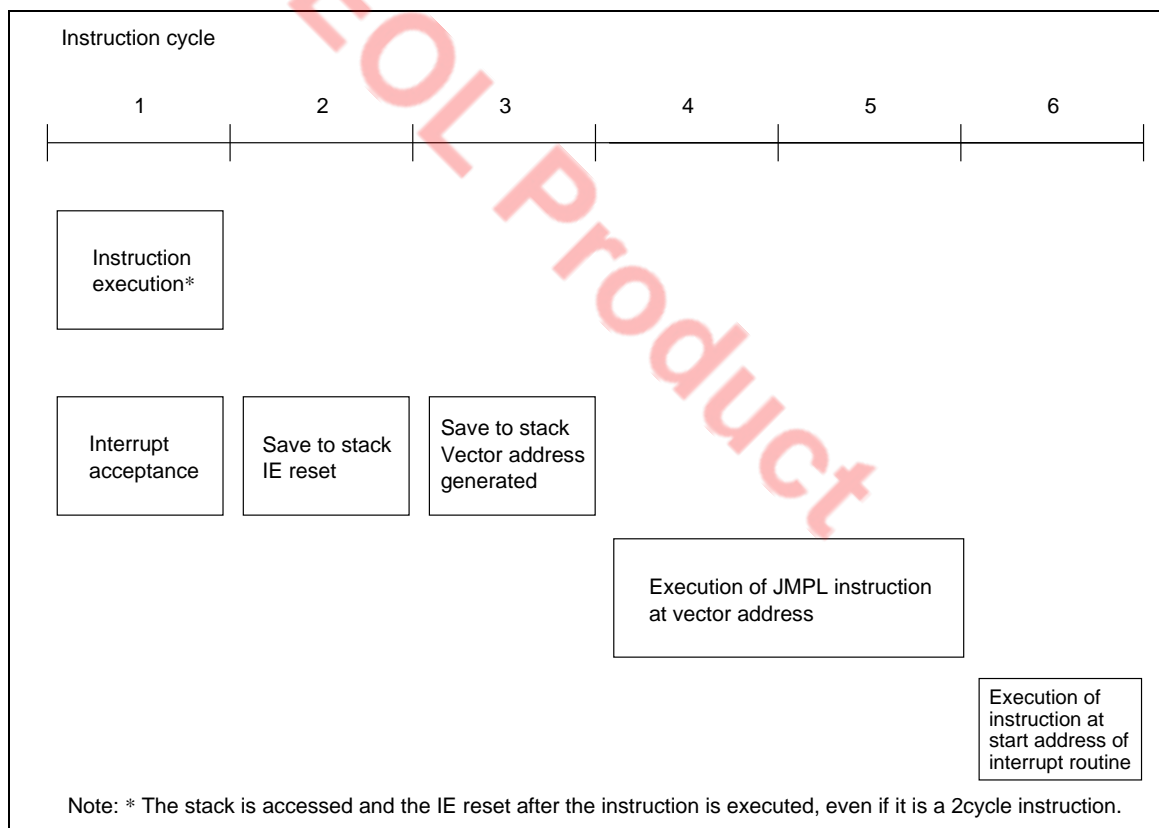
Instruction cycle

1 2 3 4 5 6

Instruction execution*

Interrupt acceptance

Save to stack IE reset

Save to stack Vector address generated

Execution of JMPL instruction at vector address

Execution of instruction at start address of interrupt routine

EOL Product

Note: * The stack is accessed and the IE reset after the instruction is executed, even if it is a 2cycle instruction.